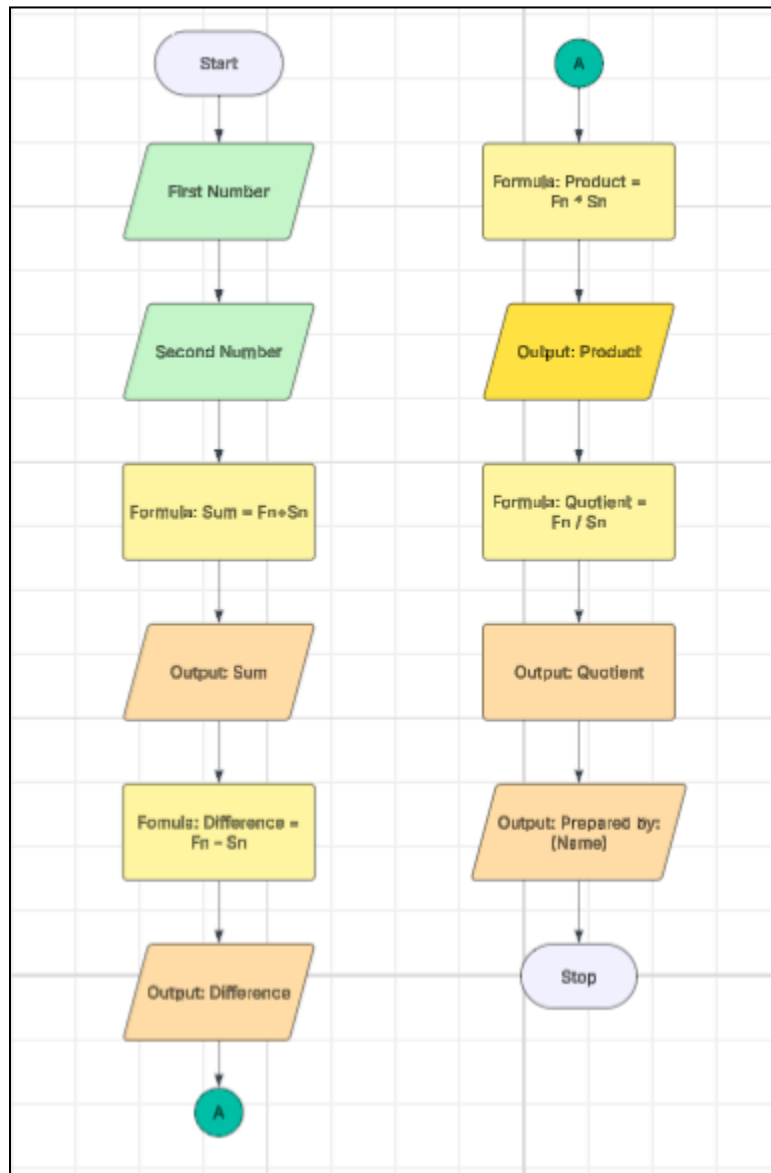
Start

First Number

Second Number

Formula: Sum = Fn+Sn

Output: Sum

Fomula: Difference = Fn - Sn

Output: Difference

A

A

Formula: Product = Fn * Sn

Output: Product

Formula: Quotient = Fn / Sn

Output: Quotient

Output: Prepared by: (Name)

Stop